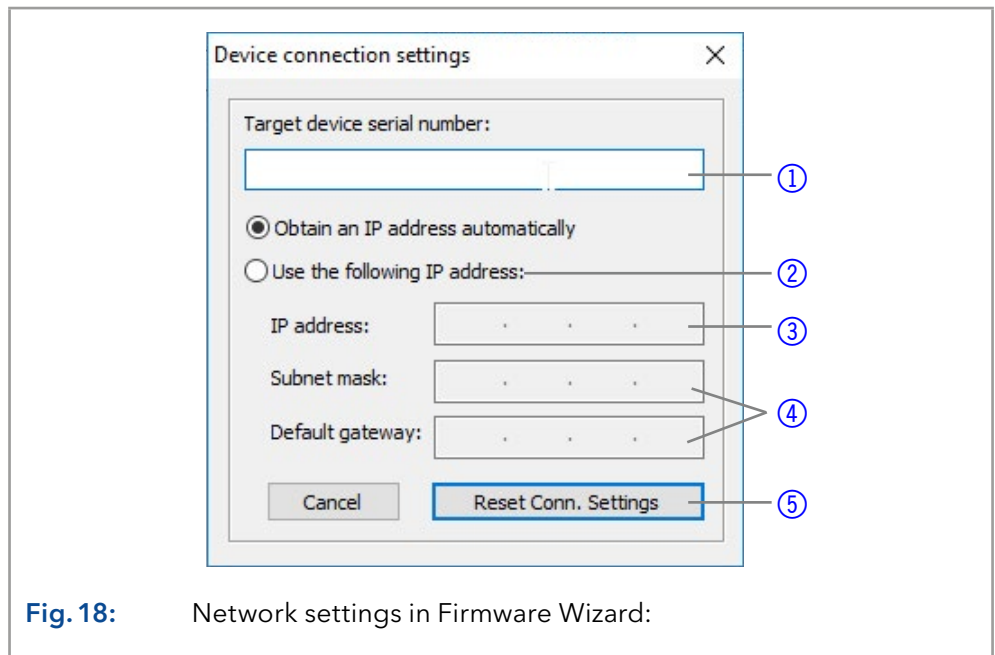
Device connection settings
X

Target device serial number:

①

Obtain an IP address automatically

Use the following IP address:

②

IP address: . . .

③

Subnet mask: . . .

Default gateway: . . .

④

Cancel

Reset Conn. Settings

⑤

Fig. 18: Network settings in Firmware Wizard: